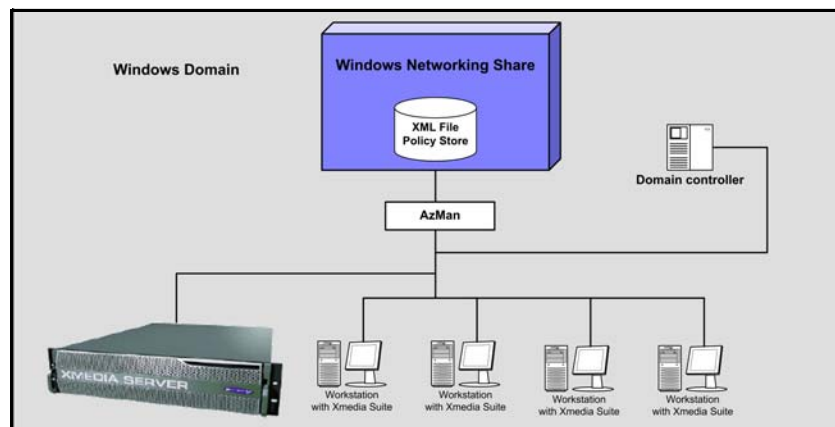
Windows Domain

Windows Networking Share

XML File Policy Store

Domain controller

AzMan

XMEDIA SERVER

Workstation with Xmedia Suite

Workstation with Xmedia Suite

Workstation with Xmedia Suite

Workstation with Xmedia Suite